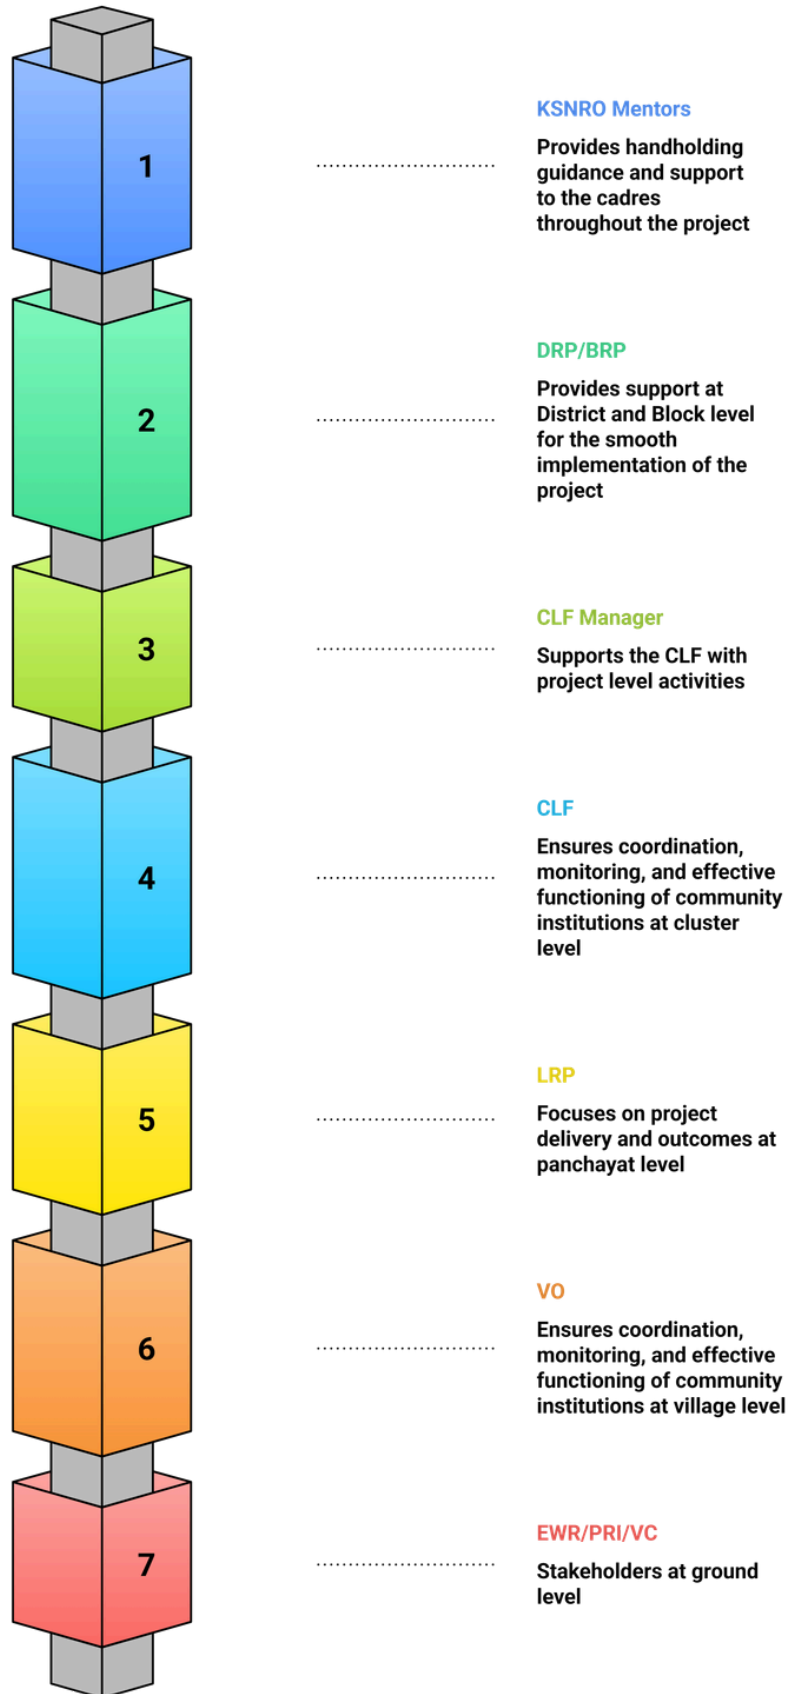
1

KSNRO Mentors

Provides handholding guidance and support to the cadres throughout the project

2

DRP/BRP

Provides support at District and Block level for the smooth implementation of the project

3

CLF Manager

Supports the CLF with project level activities

4

CLF

Ensures coordination, monitoring, and effective functioning of community institutions at cluster level

5

LRP

Focuses on project delivery and outcomes at panchayat level

6

VO

Ensures coordination, monitoring, and effective functioning of community institutions at village level

7

EWR/PRI/VC

Stakeholders at ground level